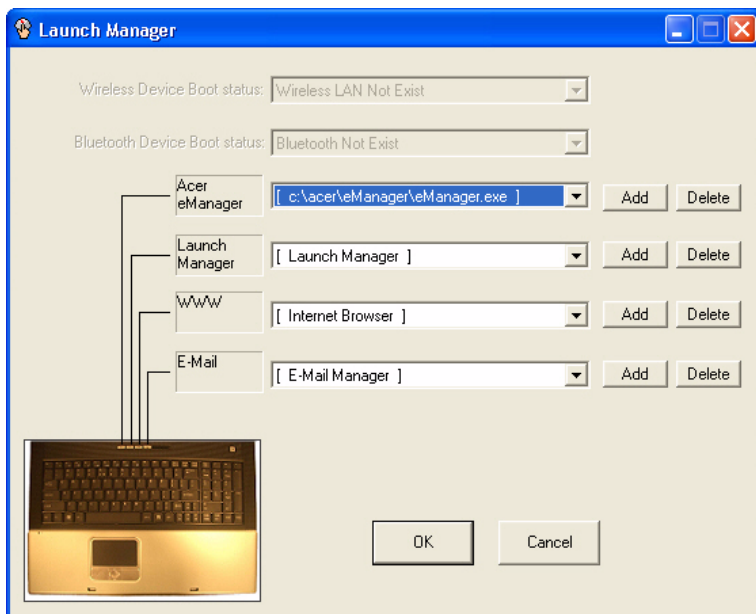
Launch Manager

Wireless Device Boot status: Wireless LAN Not Exist

Bluetooth Device Boot status: Bluetooth Not Exist

Acer eManager [ c:\acer\eManager\eManager.exe ] Add Delete

Launch Manager [ Launch Manager ] Add Delete

WWW [ Internet Browser ] Add Delete

E-Mail [ E-Mail Manager ] Add Delete

OK Cancel